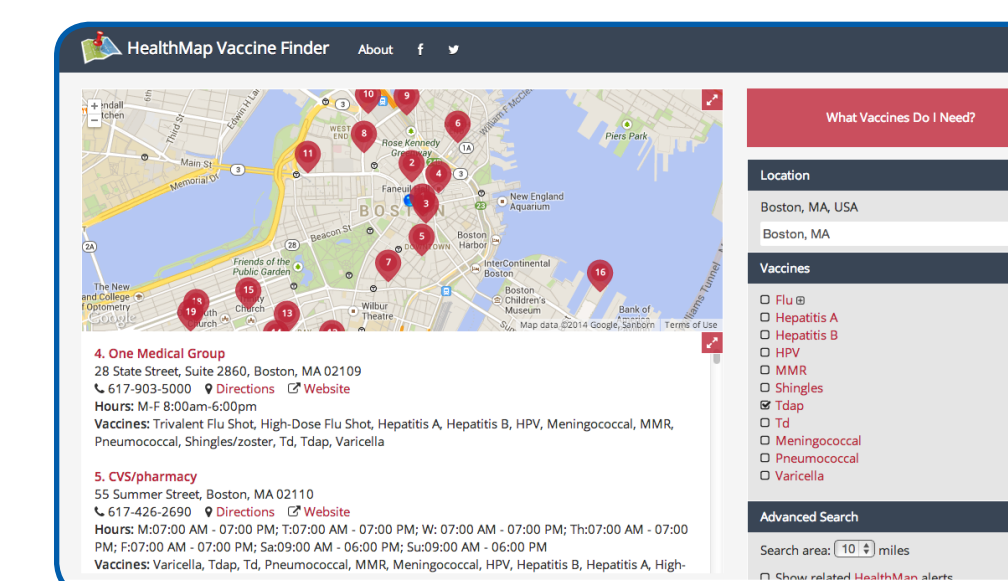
HealthMap Vaccine Finder About f

+
−
Kendall
Kitchen
Edwin H Land
Main St
Memorial Dr
West End
Rose Kennedy Greenway
Faneuil Hall
Boston
New England Aquarium
Piers Park
Beacon St
Friends of the Public Garden
Trinity Church
Wilbur Theatre
Boston Harbor
InterContinental Boston
Boston Children's Museum
Bank of America
The New England College of Optometry
Williams Tunnel
Google
Map data ©2014 Google, Sanborn Terms of Use
10 9 6 8 11 2 4 3 5 7 16 18 19 15 13

4. One Medical Group
28 State Street, Suite 2860, Boston, MA 02109
617-903-5000 Directions Website
Hours: M-F 8:00am-6:00pm
Vaccines: Trivalent Flu Shot, High-Dose Flu Shot, Hepatitis A, Hepatitis B, HPV, Meningococcal, MMR, Pneumococcal, Shingles/zoster, Td, Tdap, Varicella

5. CVS/pharmacy
55 Summer Street, Boston, MA 02110
617-426-2690 Directions Website
Hours: M:07:00 AM - 07:00 PM; T:07:00 AM - 07:00 PM; W: 07:00 AM - 07:00 PM; Th:07:00 AM - 07:00 PM; F:07:00 AM - 07:00 PM; Sa:09:00 AM - 06:00 PM; Su:09:00 AM - 06:00 PM
Vaccines: Varicella, Tdap, Td, Pneumococcal, MMR, Meningococcal, HPV, Hepatitis B, Hepatitis A, High-

What Vaccines Do I Need?

Location
Boston, MA, USA
Boston, MA

Vaccines
Flu
Hepatitis A
Hepatitis B
HPV
MMR
Shingles
Tdap
Td
Meningococcal
Pneumococcal
Varicella

Advanced Search
Search area: 10 miles
Show related HealthMap alerts